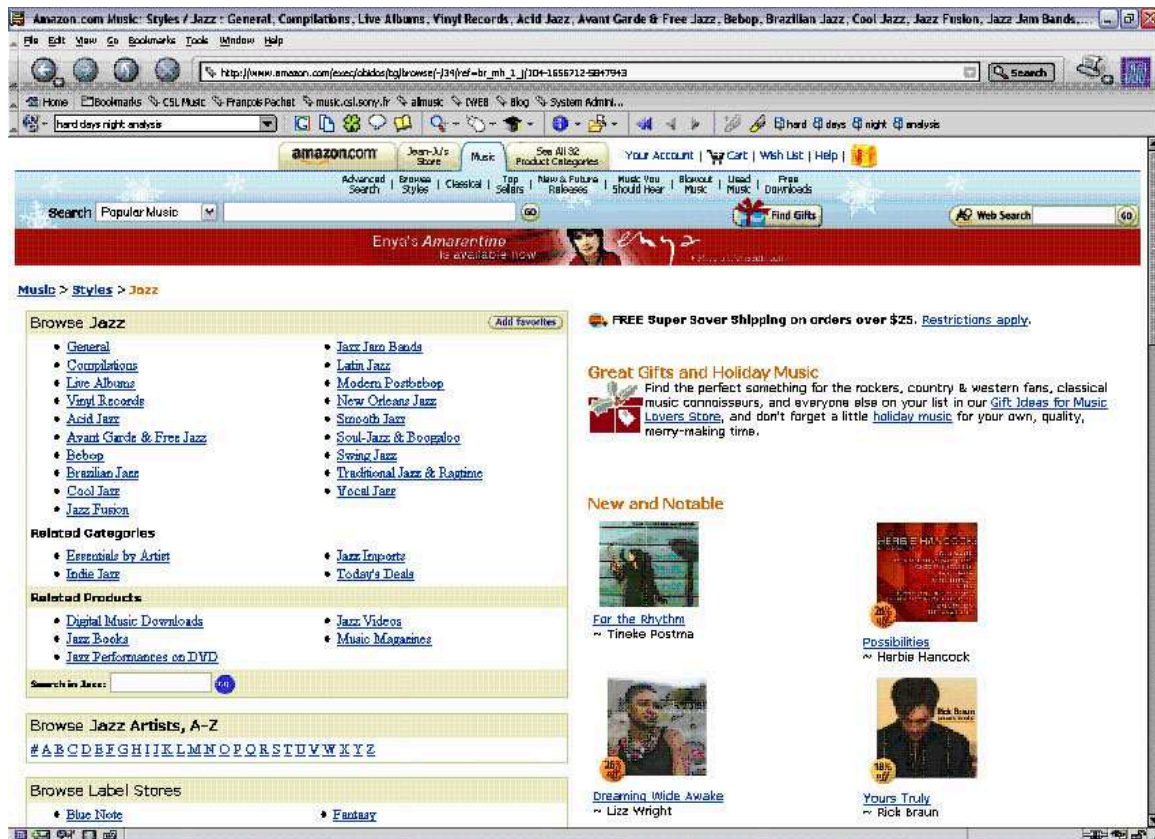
Amazon.com Music: Styles / Jazz : General, Compilations, Live Albums, Vinyl Records, Acid Jazz, Avant Garde & Free Jazz, Bebop, Brazilian Jazz, Cool Jazz, Jazz Fusion, Jazz Jam Bands,...

File Edit View Go Bookmarks Tools Window Help

http://www.amazon.com/exec/obidos/tg/browse/-/34/ref=br_mh_1_j/104-1656712-5847943

Search

Home Bookmarks CSL Music Francois Pachet music.csl.sony.fr allmusic IWEB Blog System Admini...

hard days night analysis

hard days night analysis

amazon.com Jean-Ju's Store Music See All 32 Product Categories Your Account | Cart | Wish List | Help |

Advanced Search | Browse Styles | Classical | Top Sellers | New & Future Releases | Music You Should Hear | Blowout Music | Used Music | Free Downloads

Search Popular Music GO Find Gifts Web Search GO

Enya's Amarantine is available now

Music > Styles > Jazz

Browse Jazz Add favorites

- General
- Compilations
- Live Albums
- Vinyl Records
- Acid Jazz
- Avant Garde & Free Jazz
- Bebop
- Brazilian Jazz
- Cool Jazz
- Jazz Fusion
- Jazz Jam Bands
- Latin Jazz
- Modern Postbebop
- New Orleans Jazz
- Smooth Jazz
- Soul-Jazz & Boogaloo
- Swing Jazz
- Traditional Jazz & Ragtime
- Vocal Jazz

Related Categories

- Essentials by Artist
- Indie Jazz
- Jazz Imports
- Today's Deals

Related Products

- Digital Music Downloads
- Jazz Books
- Jazz Performances on DVD
- Jazz Videos
- Music Magazines

Search in Jazz: GO

Browse Jazz Artists, A-Z

# A B C D E F G H I J K L M N O P Q R S T U V W X Y Z

Browse Label Stores

- Blue Note
- Fantasy

FREE Super Saver Shipping on orders over $25. Restrictions apply.

Great Gifts and Holiday Music

Find the perfect something for the rockers, country & western fans, classical music connoisseurs, and everyone else on your list in our Gift Ideas for Music Lovers Store, and don't forget a little holiday music for your own, quality, merry-making time.

New and Notable

For the Rhythm
~ Tineke Postma

HERBIE HANCOCK
26% off
Possibilities
~ Herbie Hancock

26% off
Dreaming Wide Awake
~ Lizz Wright

Rick Braun
18% off
Yours Truly
~ Rick Braun